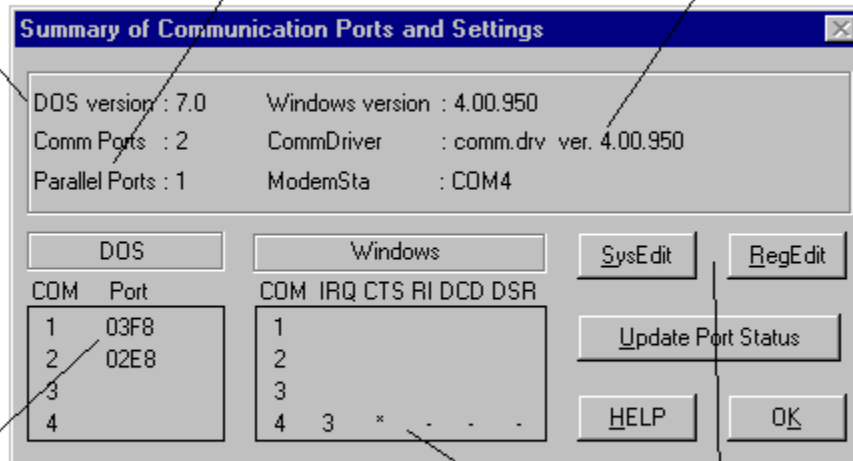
Summary of Communication Ports and Settings

DOS version : 7.0
Comm Ports : 2
Parallel Ports : 1

Windows version : 4.00.950
CommDriver : comm.drv ver. 4.00.950
ModemSta : COM4

DOS

| COM | Port |
|---|---|
| 1 | 03F8 |
| 2 | 02E8 |
| 3 | |
| 4 | |

Windows

| COM | IRQ | CTS | RI | DCD | DSR |
|---|---|---|---|---|---|
| 1 | | | | | |
| 2 | | | | | |
| 3 | | | | | |
| 4 | 3 | × | - | - | - |

SysEdit
RegEdit
Update Port Status
HELP
OK